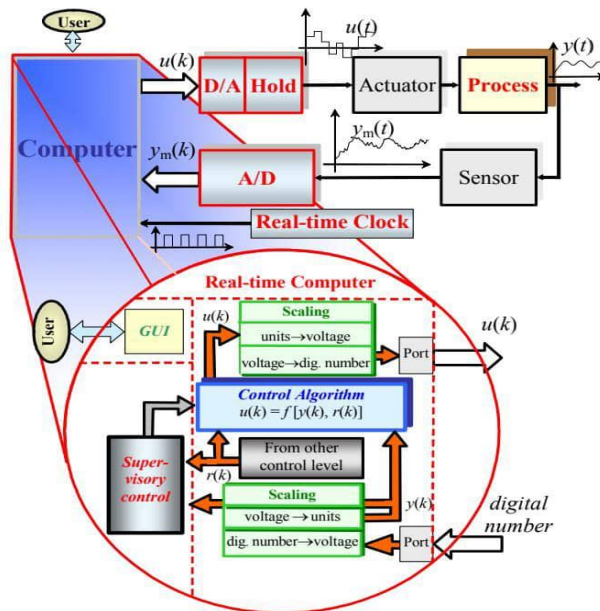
User

$u(k)$

D/A Hold

$u(t)$

Actuator

Process

$y(t)$

Computer

$y_m(k)$

A/D

$y_m(t)$

Sensor

Real-time Clock

Real-time Computer

User

GUI

$u(k)$

Scaling

units→voltage

voltage→dig. number

Port

$u(k)$

Control Algorithm
$u(k) = f[y(k), r(k)]$

Super-visory control

From other control level

$r(k)$

Scaling

voltage→units

dig. number→voltage

$y(k)$

Port

digital number